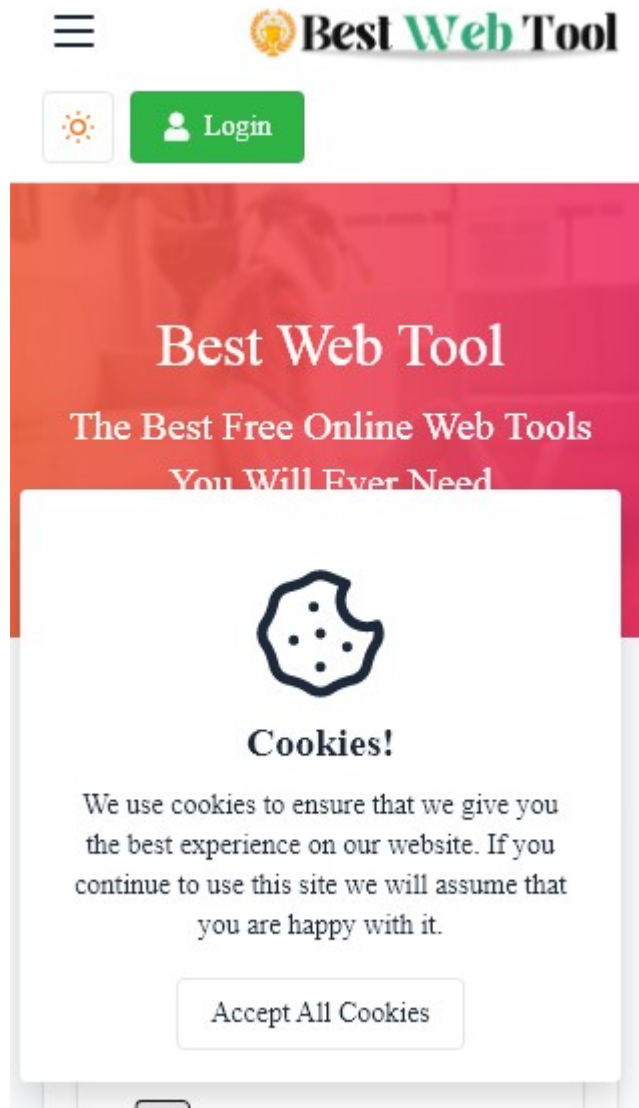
Best Web Tool

Login

Best Web Tool

The Best Free Online Web Tools You Will Ever Need

Cookies!

We use cookies to ensure that we give you the best experience on our website. If you continue to use this site we will assume that you are happy with it.

Accept All Cookies